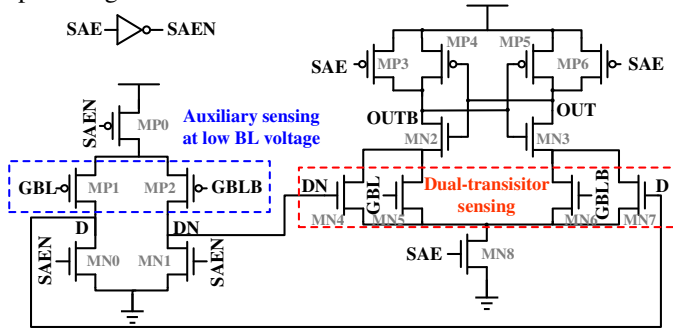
SAE SAEN

SAEN MP0

Auxiliary sensing at low BL voltage

GBL MP1 MP2 GBLB

D DN

SAEN MN0 MN1 SAEN

SAE MP3 MP4 MP5 MP6 SAE

OUTB OUT

MN2 MN3

DN GBL Dual-transisitor sensing GBLB D

MN4 MN5 MN6 MN7

SAE MN8